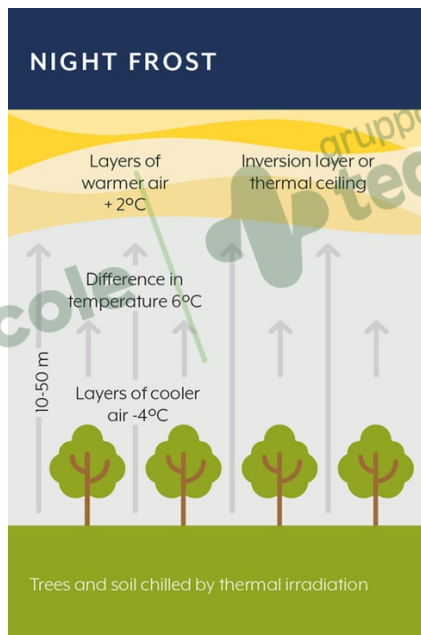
NIGHT FROST

Layers of warmer air + 2ºC

Inversion layer or thermal ceiling

gruppo

cole

te

Difference in temperature 6ºC

10-50 m

Layers of cooler air -4ºC

Trees and soil chilled by thermal irradiation